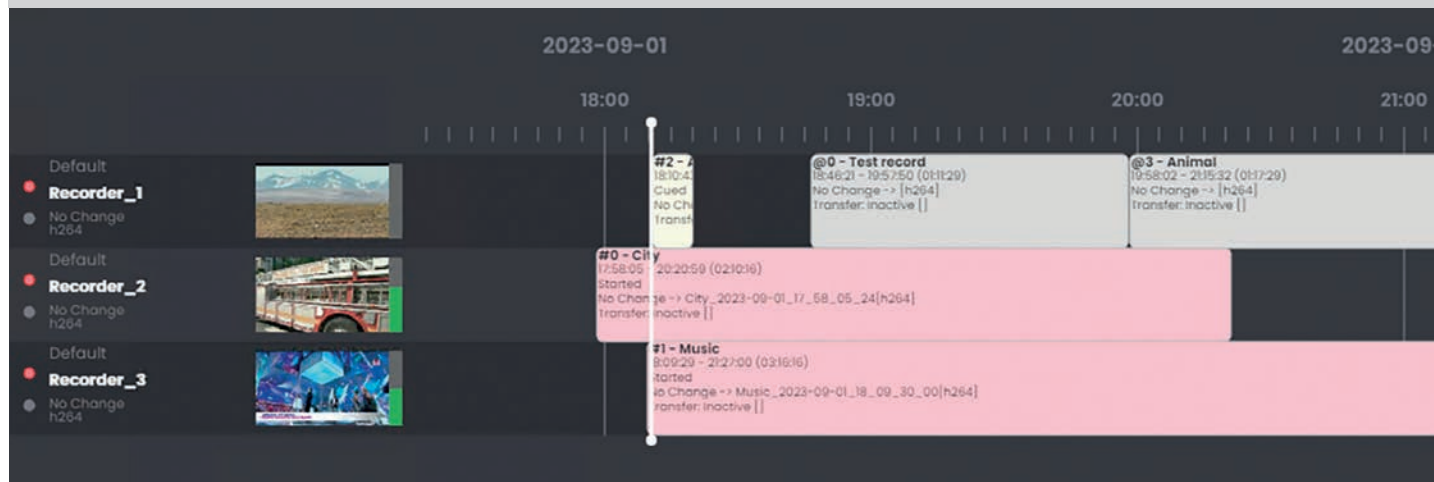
2023-09-01

2023-09

18:00

19:00

20:00

21:00

Default

Recorder_1

No Change
h264

#2 - A
18:10:4
Cued
No Ch
Transf

@0 - Test record
18:46:21 - 19:57:50 (01:11:29)
No Change -> [h264]
Transfer: inactive []

@3 - Animal
19:58:02 - 21:15:32 (01:17:29)
No Change -> [h264]
Transfer: inactive []

Default

Recorder_2

No Change
h264

#0 - City
17:58:05 - 20:20:59 (02:10:16)
Started
No Change -> City_2023-09-01_17_58_05_24[h264]
Transfer: inactive []

Default

Recorder_3

No Change
h264

#1 - Music
8:09:29 - 21:27:00 (03:16:16)
Started
o Change -> Music_2023-09-01_18_09_30_00[h264]
ransfer: inactive []